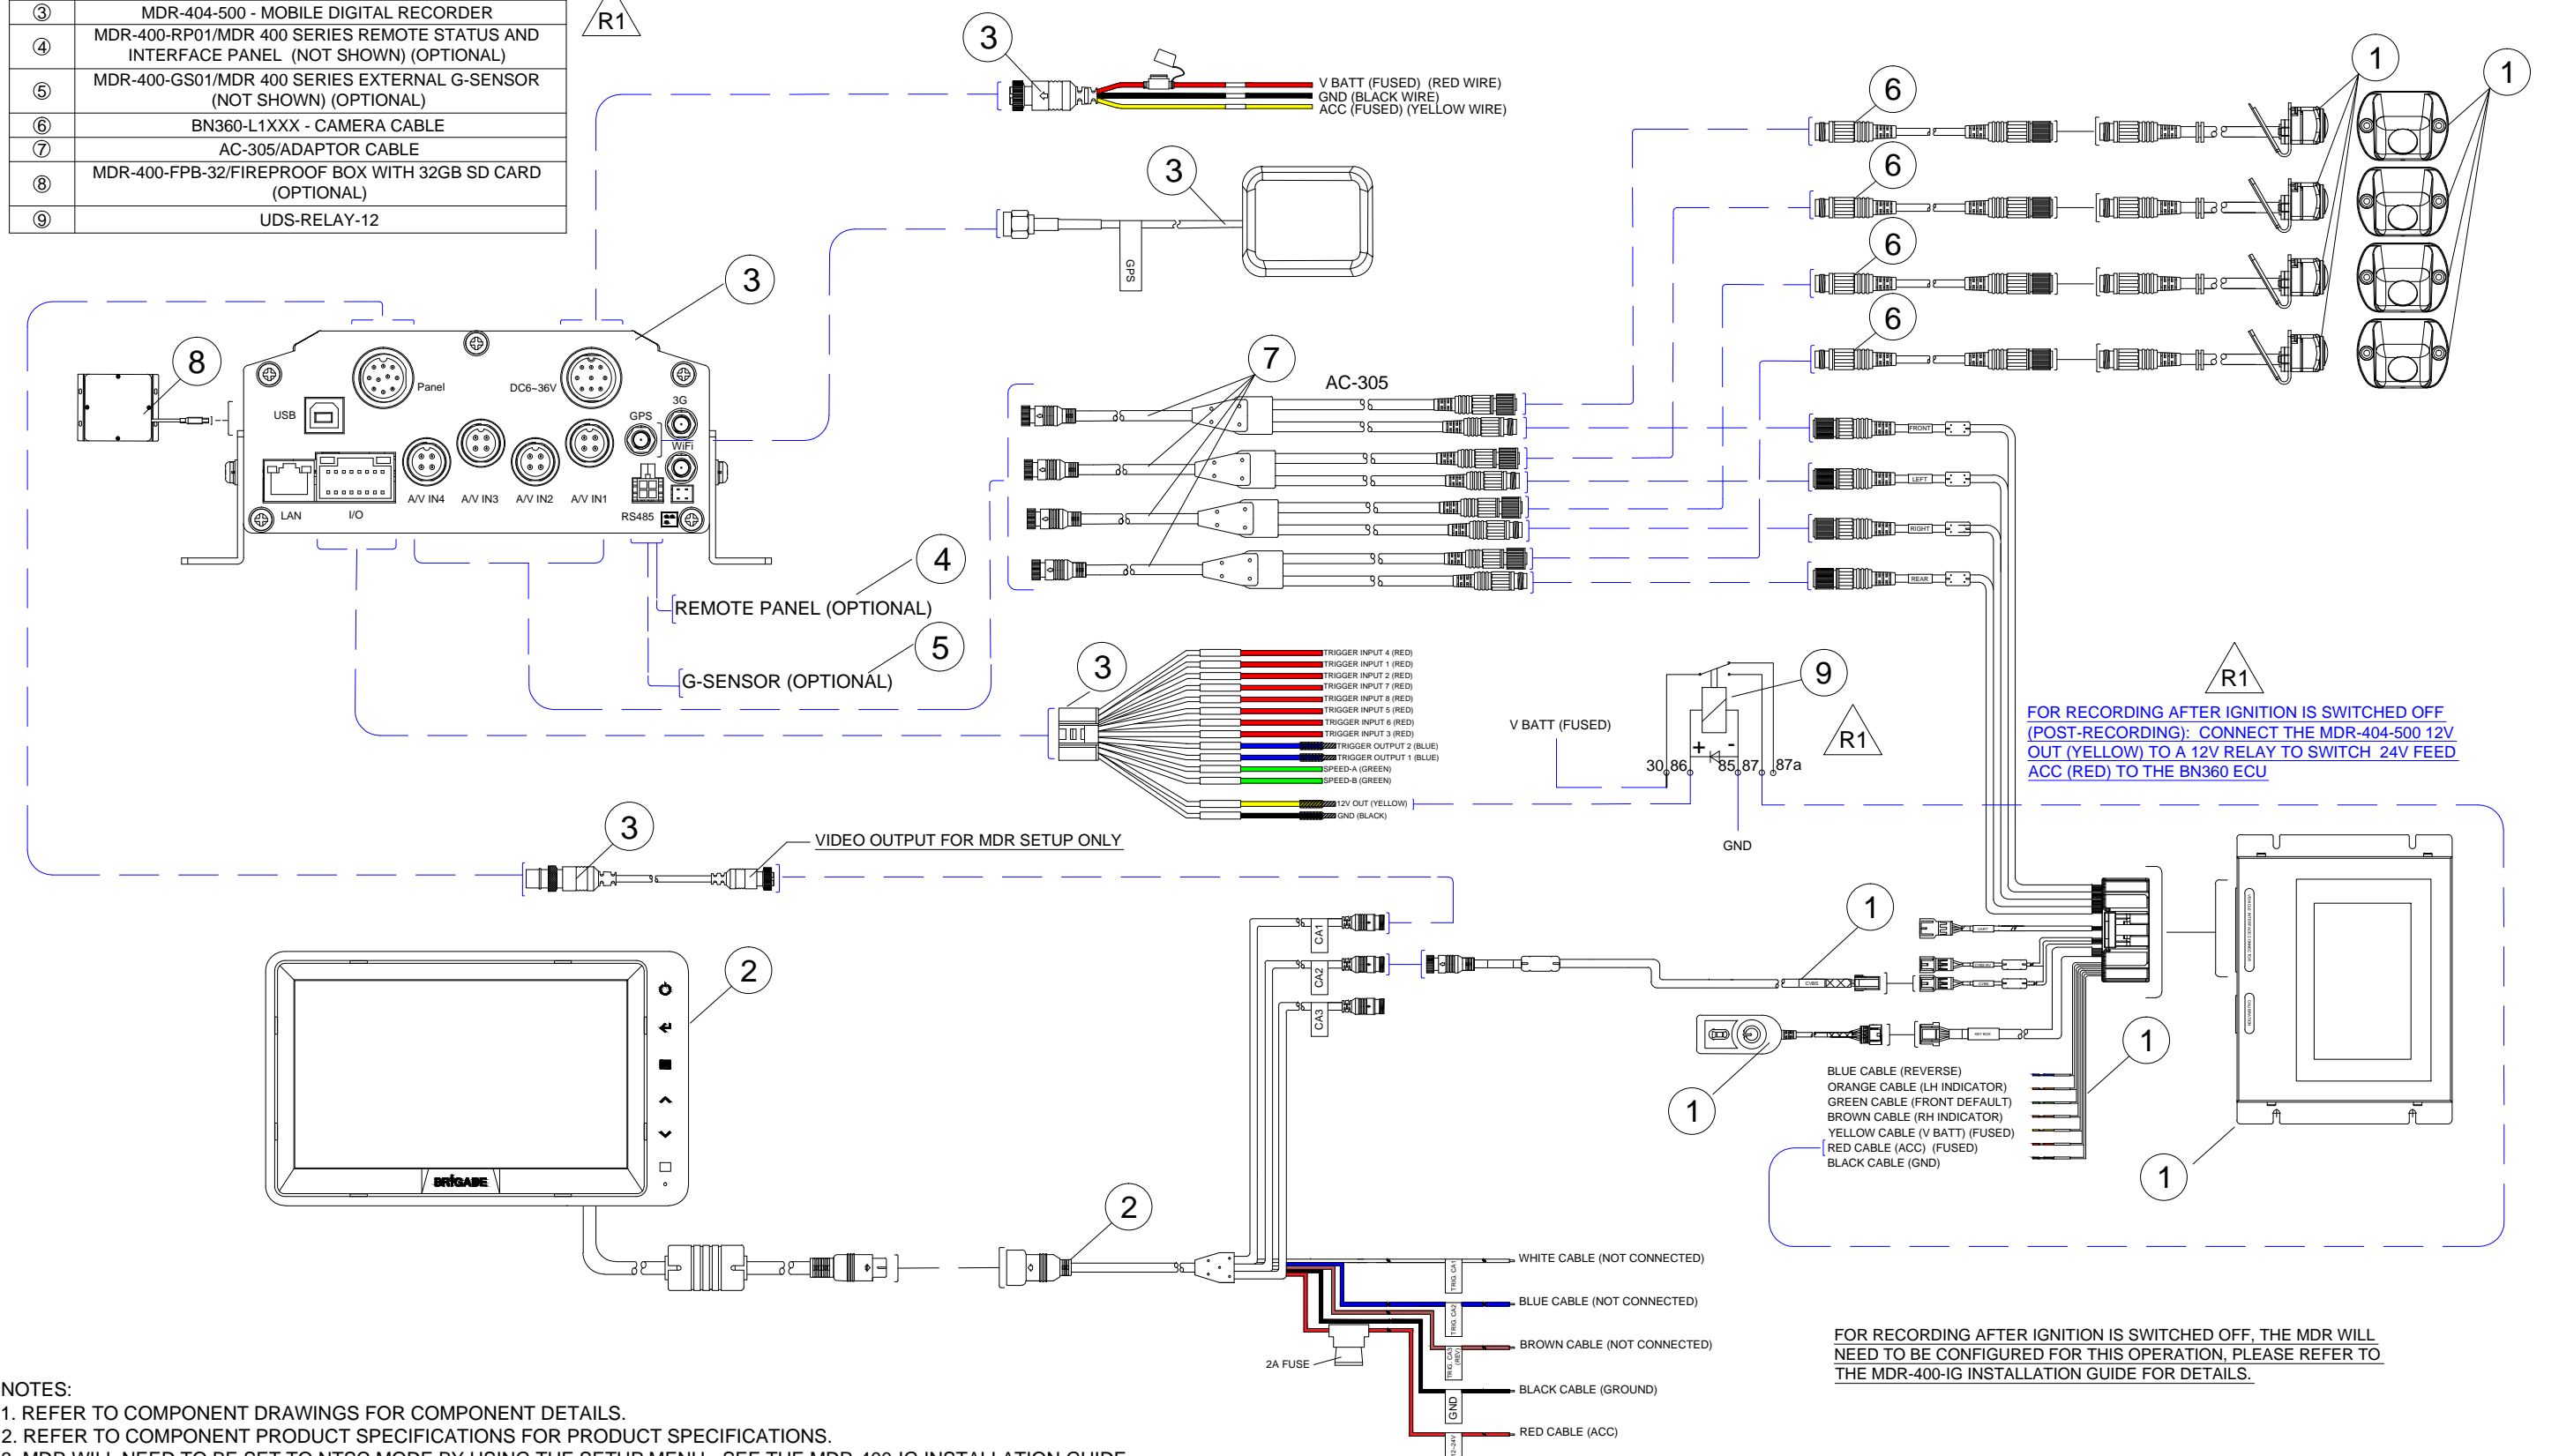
| ③ | MDR-404-500 - MOBILE DIGITAL RECORDER |
|---|---|
| ④ | MDR-400-RP01/MDR 400 SERIES REMOTE STATUS AND INTERFACE PANEL (NOT SHOWN) (OPTIONAL) |
| ⑤ | MDR-400-GS01/MDR 400 SERIES EXTERNAL G-SENSOR (NOT SHOWN) (OPTIONAL) |
| ⑥ | BN360-L1XXX - CAMERA CABLE |
| ⑦ | AC-305/ADAPTOR CABLE |
| ⑧ | MDR-400-FPB-32/FIREPROOF BOX WITH 32GB SD CARD (OPTIONAL) |
| ⑨ | UDS-RELAY-12 |

R1

3
V BATT (FUSED) (RED WIRE)
GND (BLACK WIRE)
ACC (FUSED) (YELLOW WIRE)

3
GPS

3
8
Panel
DC6~36V
USB
GPS
3G
WiFi
LAN
I/O
A/V IN4
A/V IN3
A/V IN2
A/V IN1
RS485

7
AC-305

4
REMOTE PANEL (OPTIONAL)
5
G-SENSOR (OPTIONAL)

3
TRIGGER INPUT 4 (RED)
TRIGGER INPUT 1 (RED)
TRIGGER INPUT 2 (RED)
TRIGGER INPUT 7 (RED)
TRIGGER INPUT 8 (RED)
TRIGGER INPUT 5 (RED)
TRIGGER INPUT 6 (RED)
TRIGGER INPUT 3 (RED)
TRIGGER OUTPUT 2 (BLUE)
TRIGGER OUTPUT 1 (BLUE)
SPEED-A (GREEN)
SPEED-B (GREEN)
12V OUT (YELLOW)
GND (BLACK)

1 1
6 6 6 6
FRONT
LEFT
RIGHT
REAR

9
V BATT (FUSED)
R1
30 86 85 87 87a
+ -
GND

R1
FOR RECORDING AFTER IGNITION IS SWITCHED OFF (POST-RECORDING): CONNECT THE MDR-404-500 12V OUT (YELLOW) TO A 12V RELAY TO SWITCH 24V FEED ACC (RED) TO THE BN360 ECU

3
VIDEO OUTPUT FOR MDR SETUP ONLY

2
BRIGADE
CA1
CA2
CA3
1
CVBS
1
1
BLUE CABLE (REVERSE)
ORANGE CABLE (LH INDICATOR)
GREEN CABLE (FRONT DEFAULT)
BROWN CABLE (RH INDICATOR)
YELLOW CABLE (V BATT) (FUSED)
RED CABLE (ACC) (FUSED)
BLACK CABLE (GND)
1

2
WHITE CABLE (NOT CONNECTED)
TRIG. CA1
BLUE CABLE (NOT CONNECTED)
TRIG. CA2
BROWN CABLE (NOT CONNECTED)
TRIG. CA3 (REV)
2A FUSE
BLACK CABLE (GROUND)
GND
RED CABLE (ACC)
12-24V

FOR RECORDING AFTER IGNITION IS SWITCHED OFF, THE MDR WILL NEED TO BE CONFIGURED FOR THIS OPERATION, PLEASE REFER TO THE MDR-400-IG INSTALLATION GUIDE FOR DETAILS.

NOTES:
1. REFER TO COMPONENT DRAWINGS FOR COMPONENT DETAILS.
2. REFER TO COMPONENT PRODUCT SPECIFICATIONS FOR PRODUCT SPECIFICATIONS.
3. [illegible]